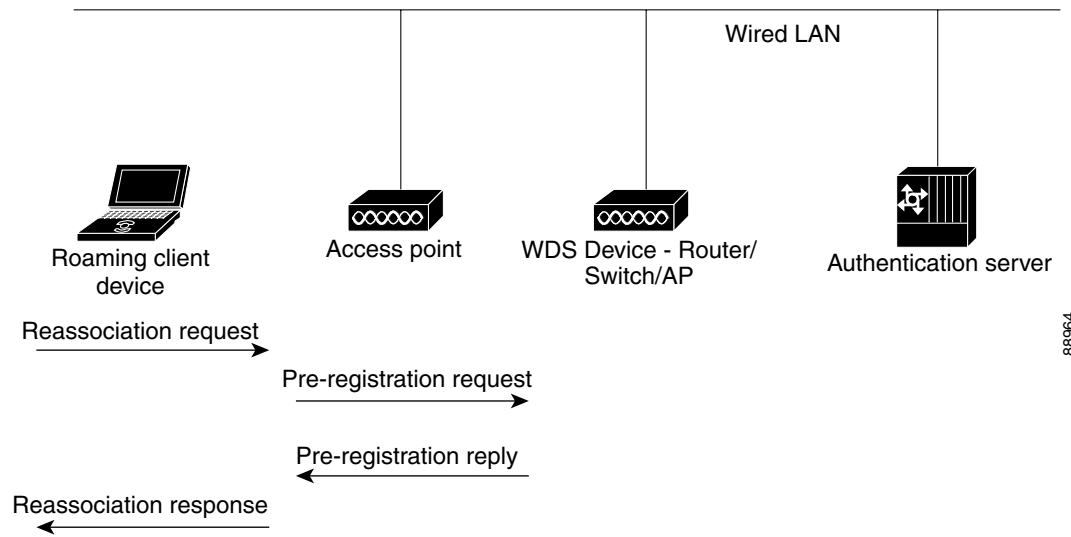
Wired LAN

Roaming client device

Access point

WDS Device - Router/ Switch/AP

Authentication server

Reassociation request

Pre-registration request

Pre-registration reply

Reassociation response

88964